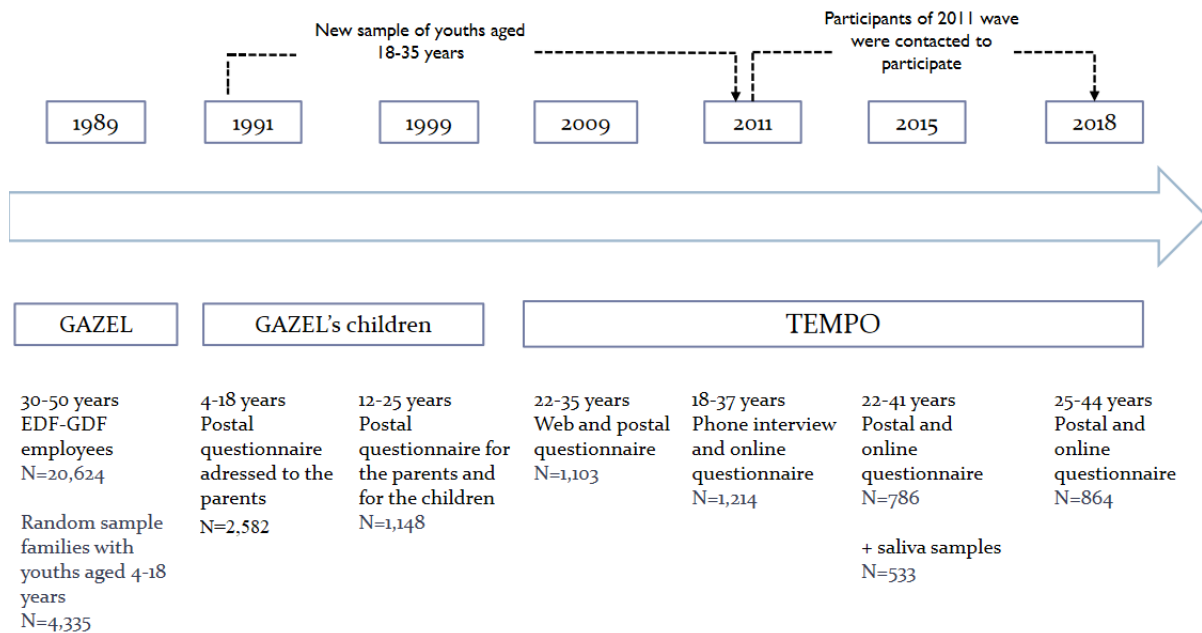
New sample of youths aged 18-35 years

Participants of 2011 wave were contacted to participate

1989

1991

1999

2009

2011

2015

2018

GAZEL

GAZEL's children

TEMPO

30-50 years
EDF-GDF employees
N=20,624

Random sample families with youths aged 4-18 years
N=4,335

4-18 years
Postal questionnaire adressed to the parents
N=2,582

12-25 years
Postal questionnaire for the parents and for the children
N=1,148

22-35 years
Web and postal questionnaire
N=1,103

18-37 years
Phone interview and online questionnaire
N=1,214

22-41 years
Postal and online questionnaire
N=786

+ saliva samples
N=533

25-44 years
Postal and online questionnaire
N=864